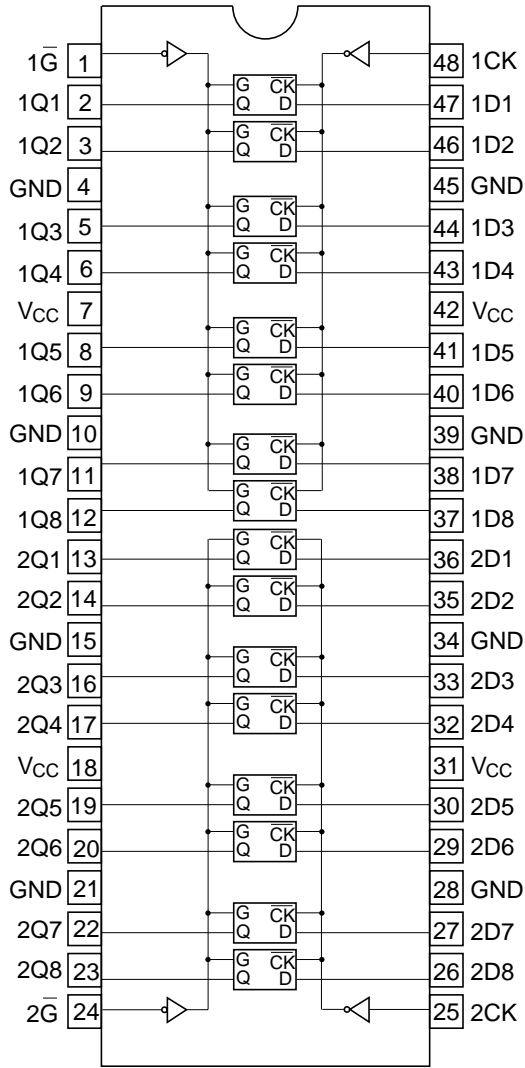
$1\overline{G}$ 1
1Q1 2
1Q2 3
GND 4
1Q3 5
1Q4 6
$V_{CC}$ 7
1Q5 8
1Q6 9
GND 10
1Q7 11
1Q8 12
2Q1 13
2Q2 14
GND 15
2Q3 16
2Q4 17
$V_{CC}$ 18
2Q5 19
2Q6 20
GND 21
2Q7 22
2Q8 23
$2\overline{G}$ 24

48 1CK
47 1D1
46 1D2
45 GND
44 1D3
43 1D4
42 $V_{CC}$
41 1D5
40 1D6
39 GND
38 1D7
37 1D8
36 2D1
35 2D2
34 GND
33 2D3
32 2D4
31 $V_{CC}$
30 2D5
29 2D6
28 GND
27 2D7
26 2D8
25 2CK

G $\overline{CK}$ Q D
G $\overline{CK}$ Q D
G $\overline{CK}$ Q D
G $\overline{CK}$ Q D
G $\overline{CK}$ Q D
G $\overline{CK}$ Q D
G $\overline{CK}$ Q D
G $\overline{CK}$ Q D
G $\overline{CK}$ Q D
G $\overline{CK}$ Q D
G $\overline{CK}$ Q D
G $\overline{CK}$ Q D
G $\overline{CK}$ Q D
G $\overline{CK}$ Q D
G $\overline{CK}$ Q D
G $\overline{CK}$ Q D